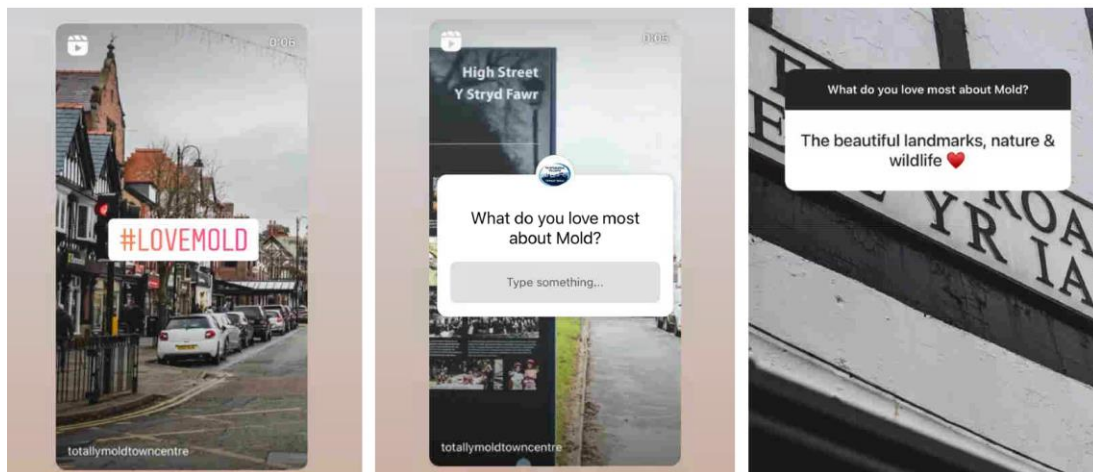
0:06

#LOVEMOLD

totallymoldtowncentre

0:05

High Street
Y Stryd Fawr

What do you love most about Mold?

Type something...

totallymoldtowncentre

What do you love most about Mold?

The beautiful landmarks, nature & wildlife ❤️

ROA
Y R IA